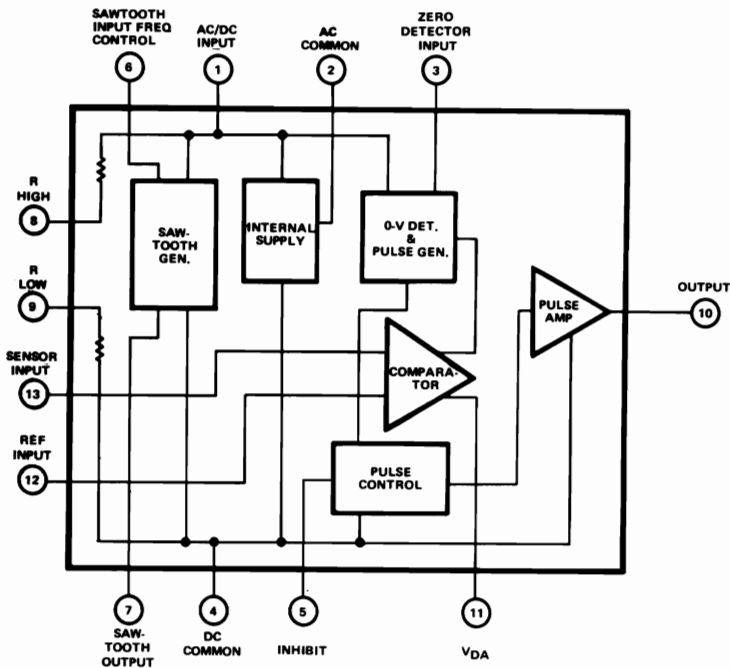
SAWTOOTH INPUT FREQ CONTROL
6
AC/DC INPUT
1
AC COMMON
2
ZERO DETECTOR INPUT
3

R HIGH
8
R LOW
9
SENSOR INPUT
13
REF INPUT
12

SAW-TOOTH GEN.
INTERNAL SUPPLY
0-V DET. & PULSE GEN.
COMPARA-TOR
PULSE AMP
PULSE CONTROL

OUTPUT
10

7
SAW-TOOTH OUTPUT
4
DC COMMON
5
INHIBIT
11
$V_{DA}$